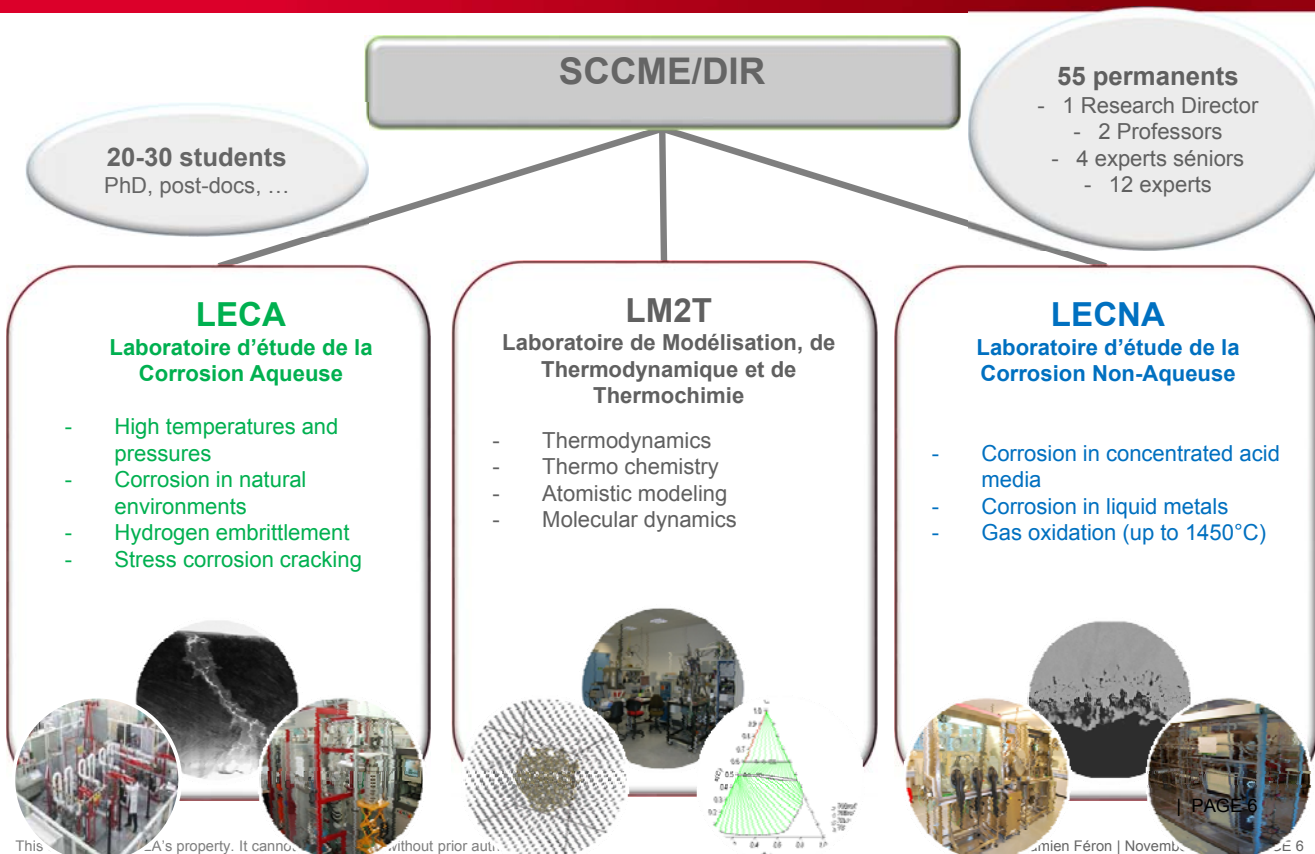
SCCME/DIR

20-30 students
PhD, post-docs, …

55 permanents
- 1 Research Director
- 2 Professors
- 4 experts séniors
- 12 experts

LECA
Laboratoire d'étude de la Corrosion Aqueuse

- High temperatures and pressures
- Corrosion in natural environments
- Hydrogen embrittlement
- Stress corrosion cracking

LM2T
Laboratoire de Modélisation, de Thermodynamique et de Thermochimie

- Thermodynamics
- Thermo chemistry
- Atomistic modeling
- Molecular dynamics

LECNA
Laboratoire d'étude de la Corrosion Non-Aqueuse

- Corrosion in concentrated acid media
- Corrosion in liquid metals
- Gas oxidation (up to 1450°C)

| PAGE 6

This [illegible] LA's property. It cannot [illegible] without prior aut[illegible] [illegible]amien Féron | Novemb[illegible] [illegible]CE 6